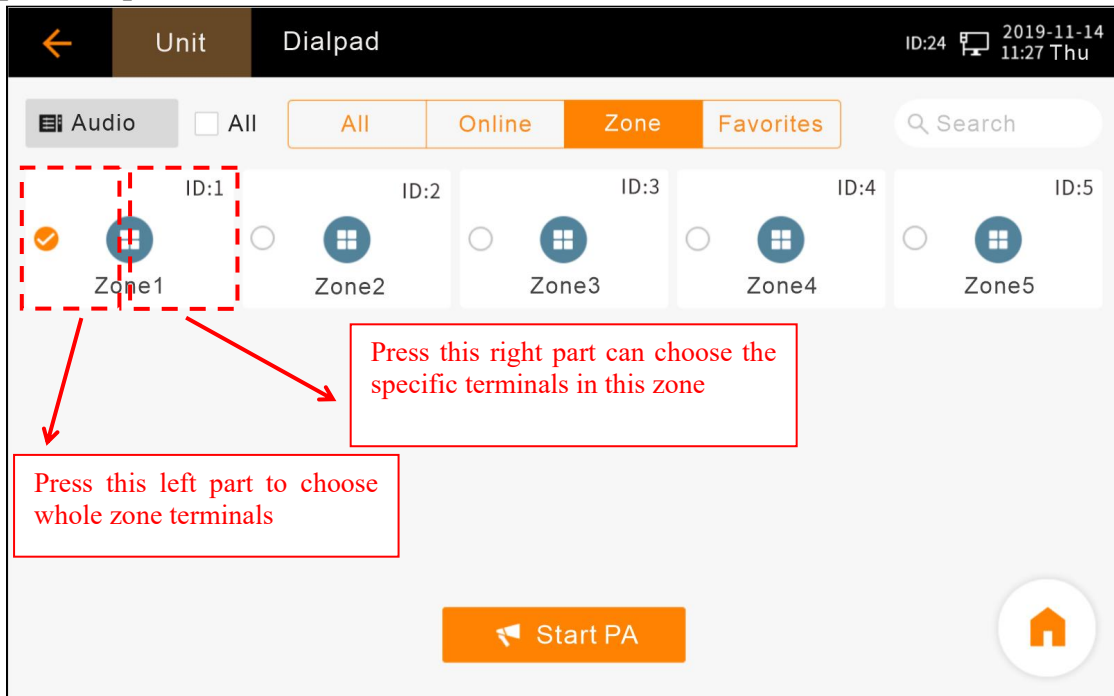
Unit Dialpad

ID:24 2019-11-14 11:27 Thu

Audio All

All Online Zone Favorites

Search

ID:1 Zone1

ID:2 Zone2

ID:3 Zone3

ID:4 Zone4

ID:5 Zone5

Press this right part can choose the specific terminals in this zone

Press this left part to choose whole zone terminals

Start PA